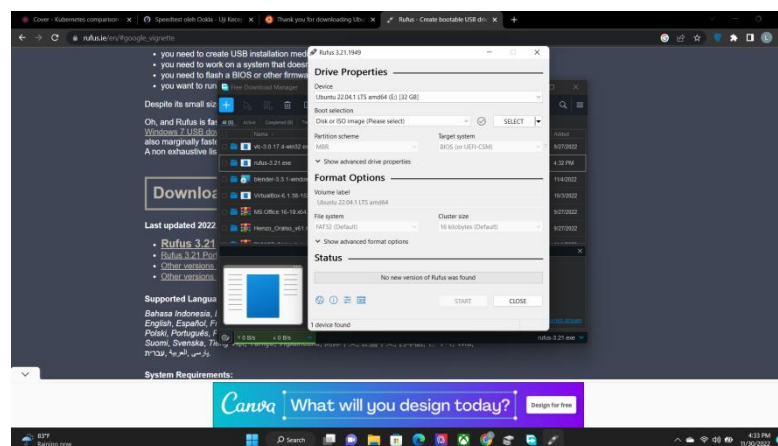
Cover - Kubernetes comparison | Speedtest oleh Ookla - Uji Kecep | Thank you for downloading Ubu | Rufus - Create bootable USB driv

rufus.ie/en/#google_vignette

• you need to create USB installation medi
• you need to work on a system that doesn
• you need to flash a BIOS or other firmwa
• you want to run

Despite its small siz

Oh, and Rufus is fas Windows 7 USB do also marginally faste A non exhaustive lis

Downloa

Last updated 2022

• Rufus 3.21
• Rufus 3.21 Por
• Other versions
• Other versions

Supported Langua

Bahasa Indonesia, English, Español, Fr Polski, Português, F Suomi, Svenska, Ti
فارسی, العربية, עברית

System Requirements:

Free Download Manager

vlc-3.0.17.4-win32.ex
rufus-3.21.exe
blender-3.3.1-windo
VirtualBox-6.1.38-15
MS Office 16-18 x64
Hiren's_Orabio_v61

9/27/2022
4:32 PM
11/4/2022
10/3/2022
9/27/2022
9/27/2022

0 B/s 0 B/s

rufus-3.21.exe

Rufus 3.21.1949

Drive Properties

Device
Ubuntu 22.04.1 LTS amd64 (E:) [32 GB]

Boot selection
Disk or ISO image (Please select)
SELECT

Partition scheme
MBR

Target system
BIOS (or UEFI-CSM)

Show advanced drive properties

Format Options

Volume label
Ubuntu 22.04.1 LTS amd64

File system
FAT32 (Default)

Cluster size
16 kilobytes (Default)

Show advanced format options

Status

No new version of Rufus was found

START
CLOSE

1 device found

Canva What will you design today? Design for free

83°F
Raining now

Search

4:33 PM
11/30/2022